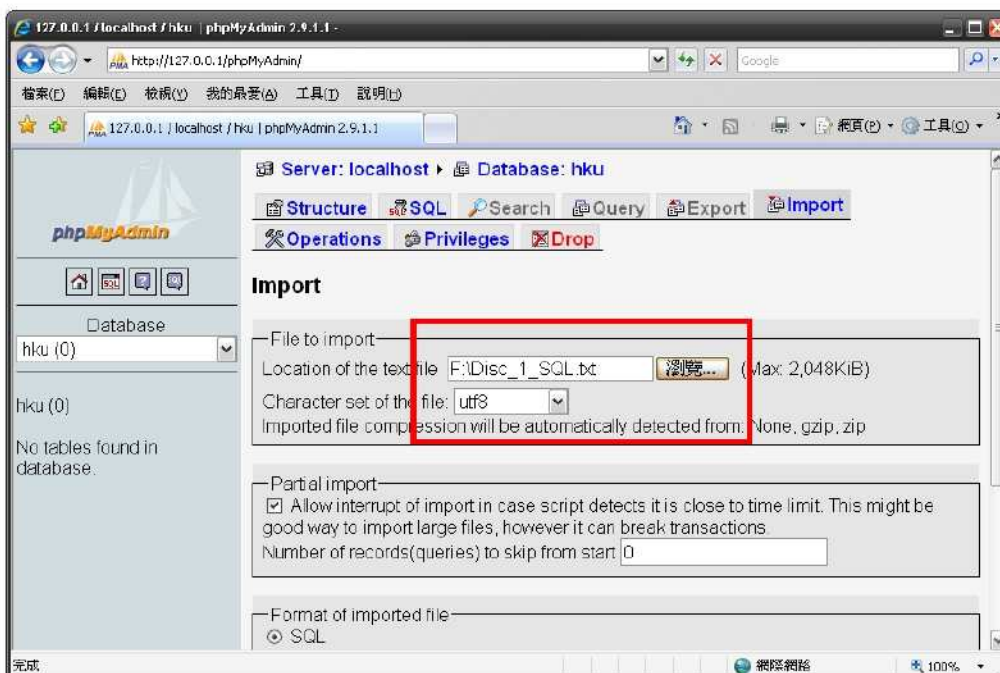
127.0.0.1 / localhost / hku | phpMyAdmin 2.9.1.1 -

http://127.0.0.1/phpMyAdmin/

Google

檔案(F) 編輯(E) 檢視(V) 我的最愛(A) 工具(T) 說明(H)

127.0.0.1 / localhost / hku | phpMyAdmin 2.9.1.1

網頁(P) 工具(O)

phpMyAdmin

Database
hku (0)

hku (0)

No tables found in database.

Server: localhost ▸ Database: hku

Structure SQL Search Query Export Import
Operations Privileges Drop

Import

File to import
Location of the text file F:\Disc_1_SQL.txt 瀏覽... (Max: 2,048KiB)
Character set of the file: utf8
Imported file compression will be automatically detected from: None, gzip, zip

Partial import
☑ Allow interrupt of import in case script detects it is close to time limit. This might be good way to import large files, however it can break transactions.
Number of records(queries) to skip from start 0

Format of imported file
⊙ SQL

完成 網際網路 100%